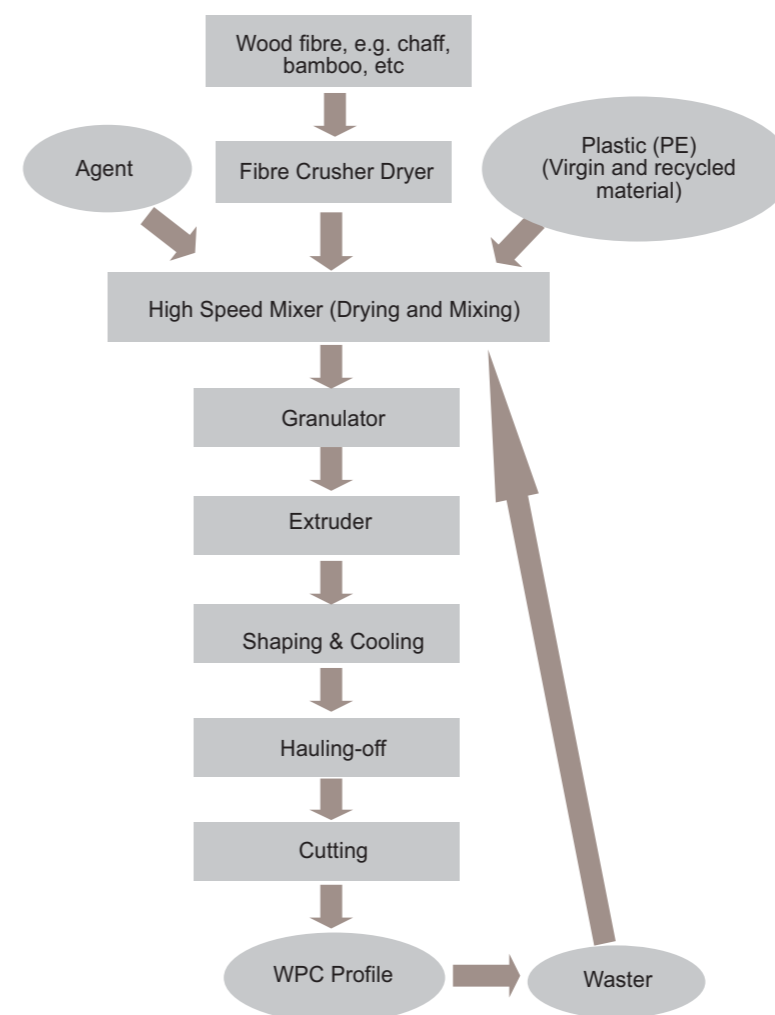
Wood fibre, e.g. chaff, bamboo, etc

Agent

Fibre Crusher Dryer

Plastic (PE) (Virgin and recycled material)

High Speed Mixer (Drying and Mixing)

Granulator

Extruder

Shaping & Cooling

Hauling-off

Cutting

WPC Profile

Waster